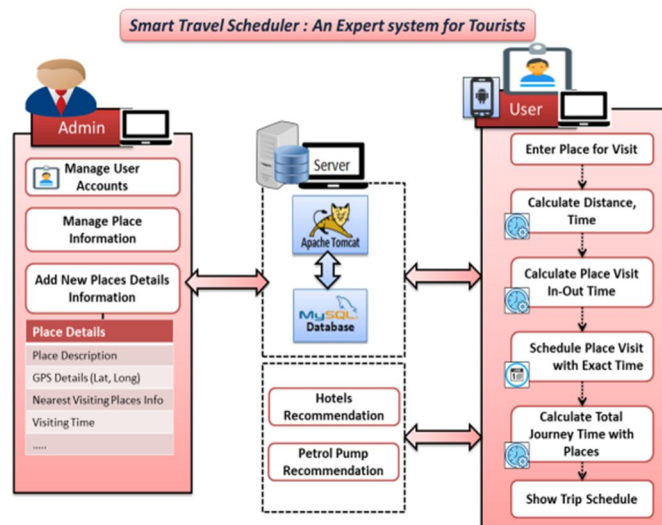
Smart Travel Scheduler : An Expert system for Tourists

Admin

Manage User Accounts

Manage Place Information

Add New Places Details Information

Place Details

Place Description

GPS Details (Lat, Long)

Nearest Visiting Places Info

Visiting Time

.....

Server

Apache Tomcat

MySQL Database

Hotels Recommendation

Petrol Pump Recommendation

User

Enter Place for Visit

Calculate Distance, Time

Calculate Place Visit In-Out Time

Schedule Place Visit with Exact Time

Calculate Total Journey Time with Places

Show Trip Schedule